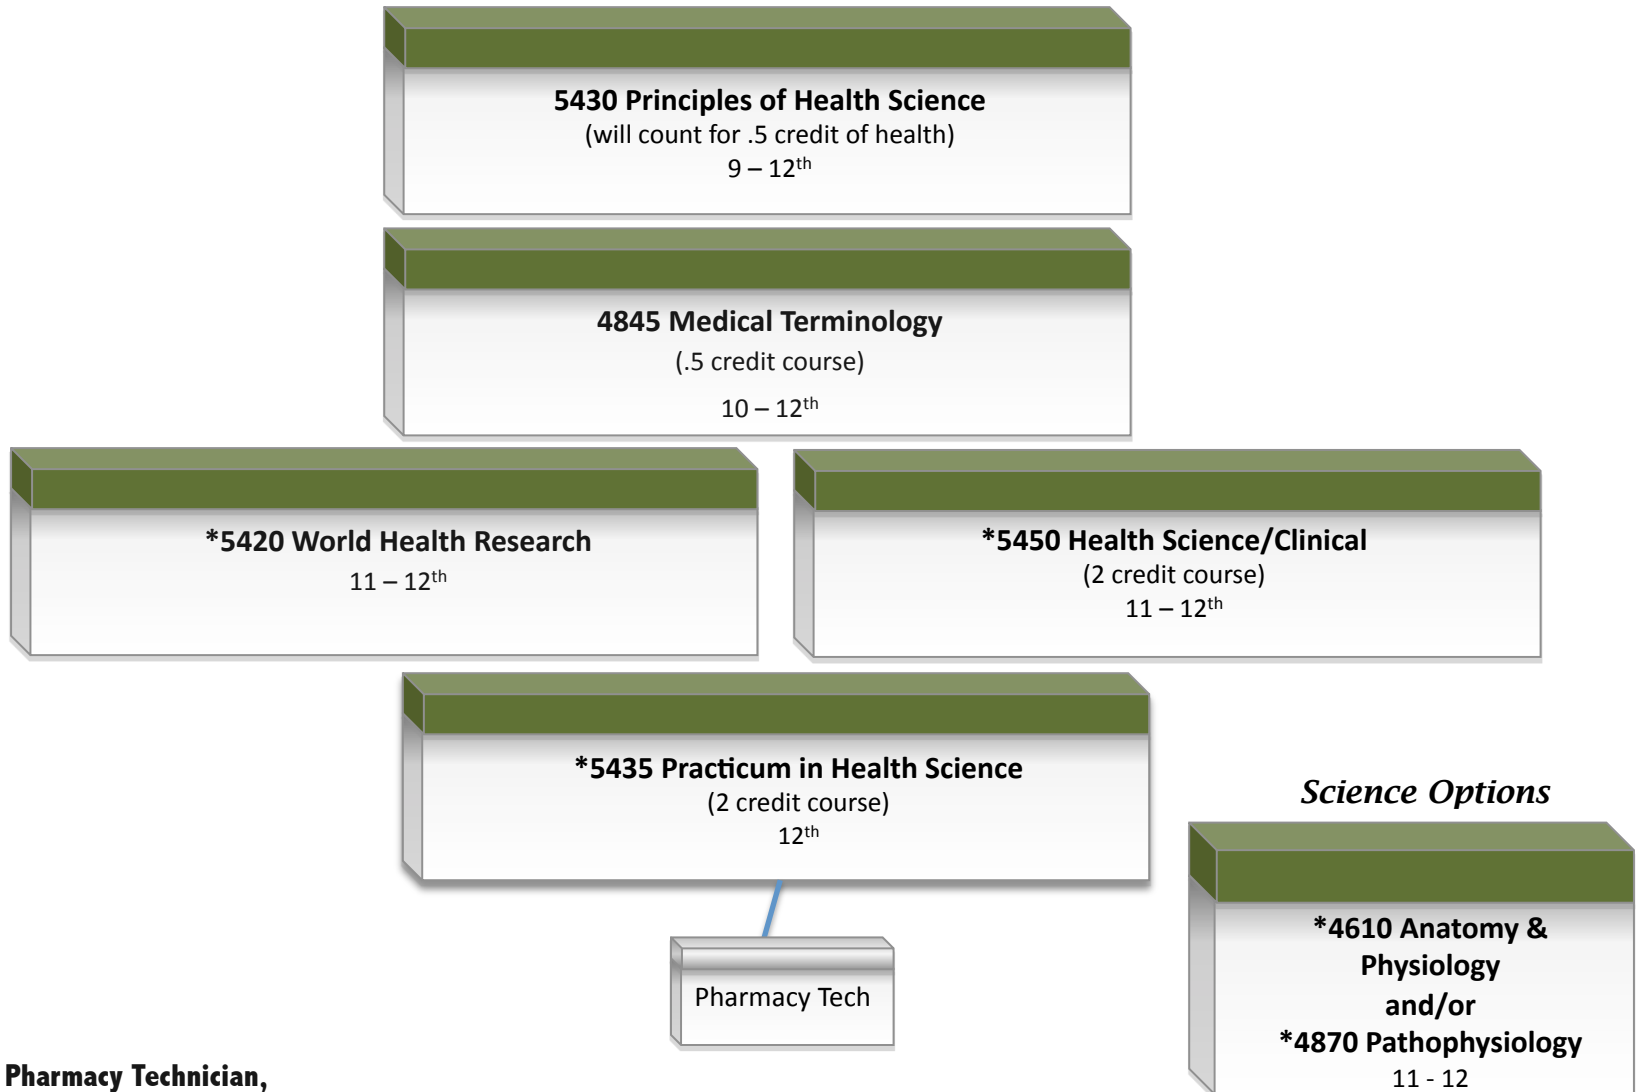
**5430 Principles of Health Science**
(will count for .5 credit of health)
9 – 12$^{th}$

**4845 Medical Terminology**
(.5 credit course)
10 – 12$^{th}$

***5420 World Health Research**
11 – 12$^{th}$

***5450 Health Science/Clinical**
(2 credit course)
11 – 12$^{th}$

***5435 Practicum in Health Science**
(2 credit course)
12$^{th}$

Pharmacy Tech

*Science Options*

***4610 Anatomy & Physiology and/or *4870 Pathophysiology**
11 - 12

**Pharmacy Technician,**